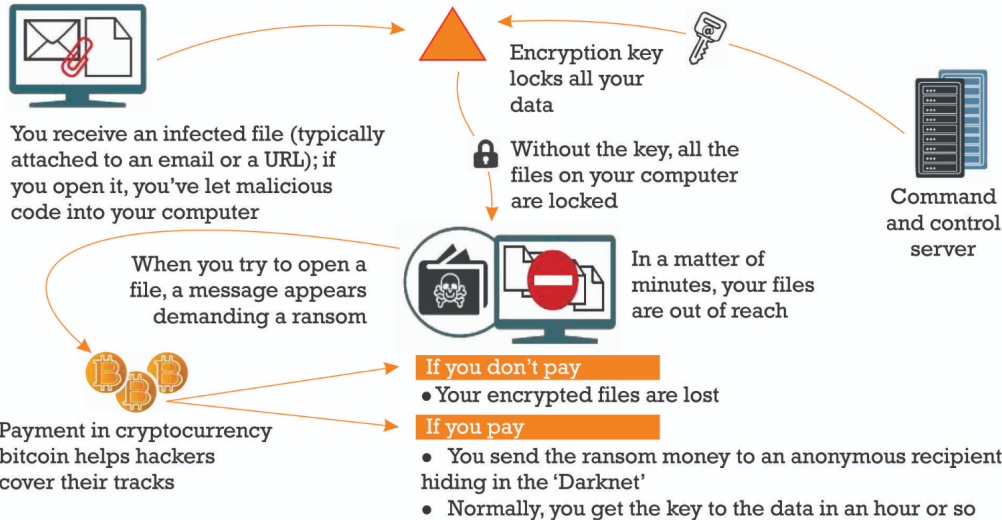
You receive an infected file (typically attached to an email or a URL); if you open it, you've let malicious code into your computer

Encryption key locks all your data

Without the key, all the files on your computer are locked

Command and control server

When you try to open a file, a message appears demanding a ransom

In a matter of minutes, your files are out of reach

Payment in cryptocurrency bitcoin helps hackers cover their tracks

If you don't pay

• Your encrypted files are lost

If you pay

• You send the ransom money to an anonymous recipient hiding in the 'Darknet'

• Normally, you get the key to the data in an hour or so